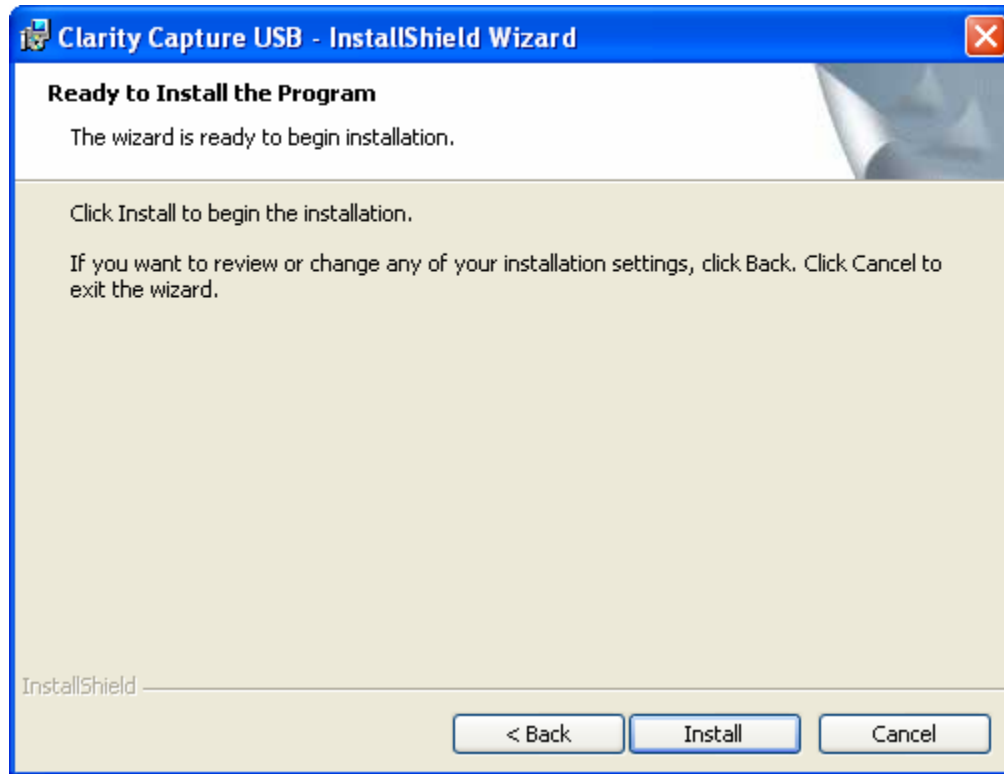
Clarity Capture USB - InstallShield Wizard

Ready to Install the Program

The wizard is ready to begin installation.

Click Install to begin the installation.

If you want to review or change any of your installation settings, click Back. Click Cancel to exit the wizard.

InstallShield

< Back

Install

Cancel